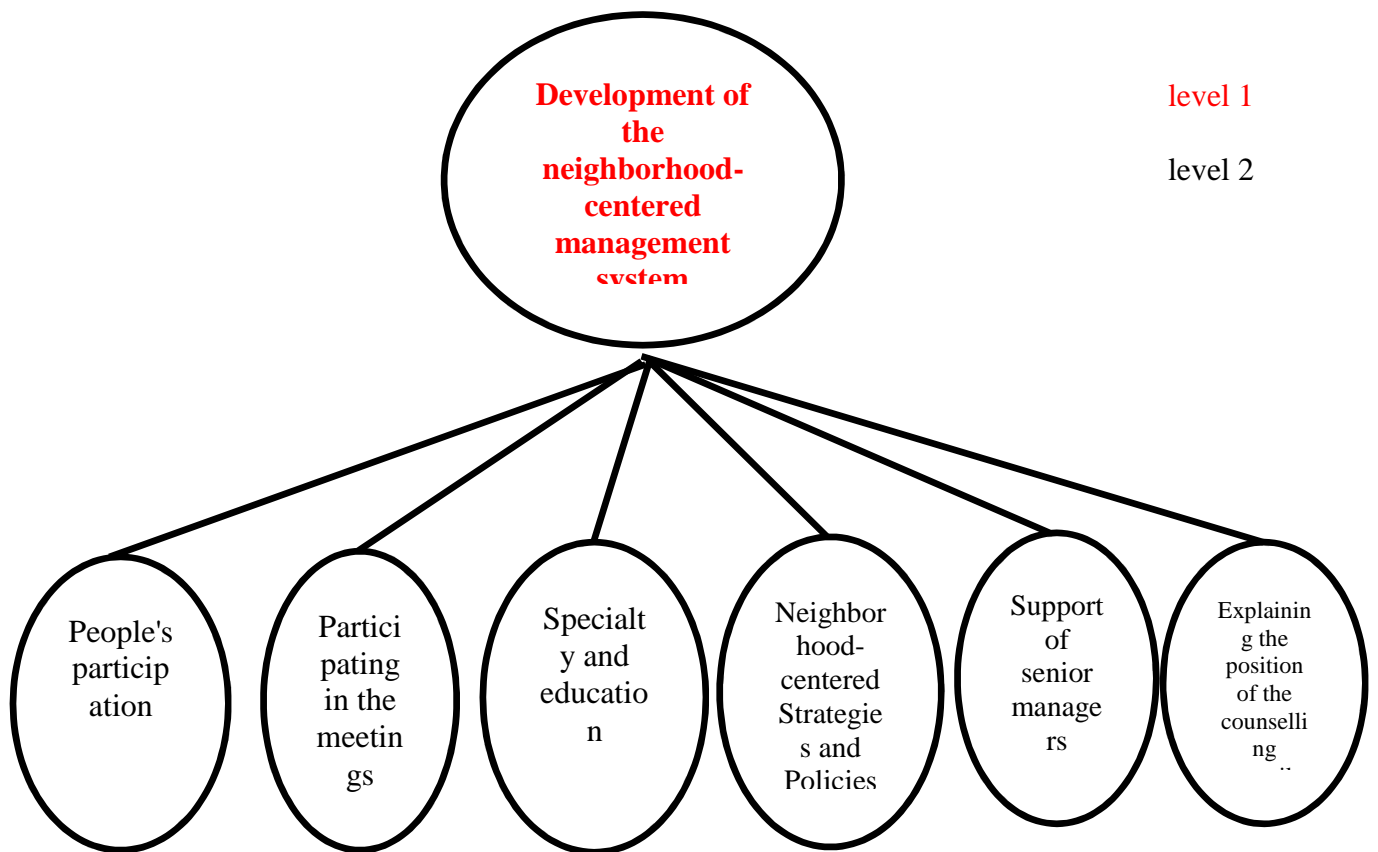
Development of the neighborhood-centered management system

level 1

level 2

People's participation

Participating in the meetings

Specialty and education

Neighborhood-centered Strategies and Policies

Support of senior managers

Explaining the position of the counselling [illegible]